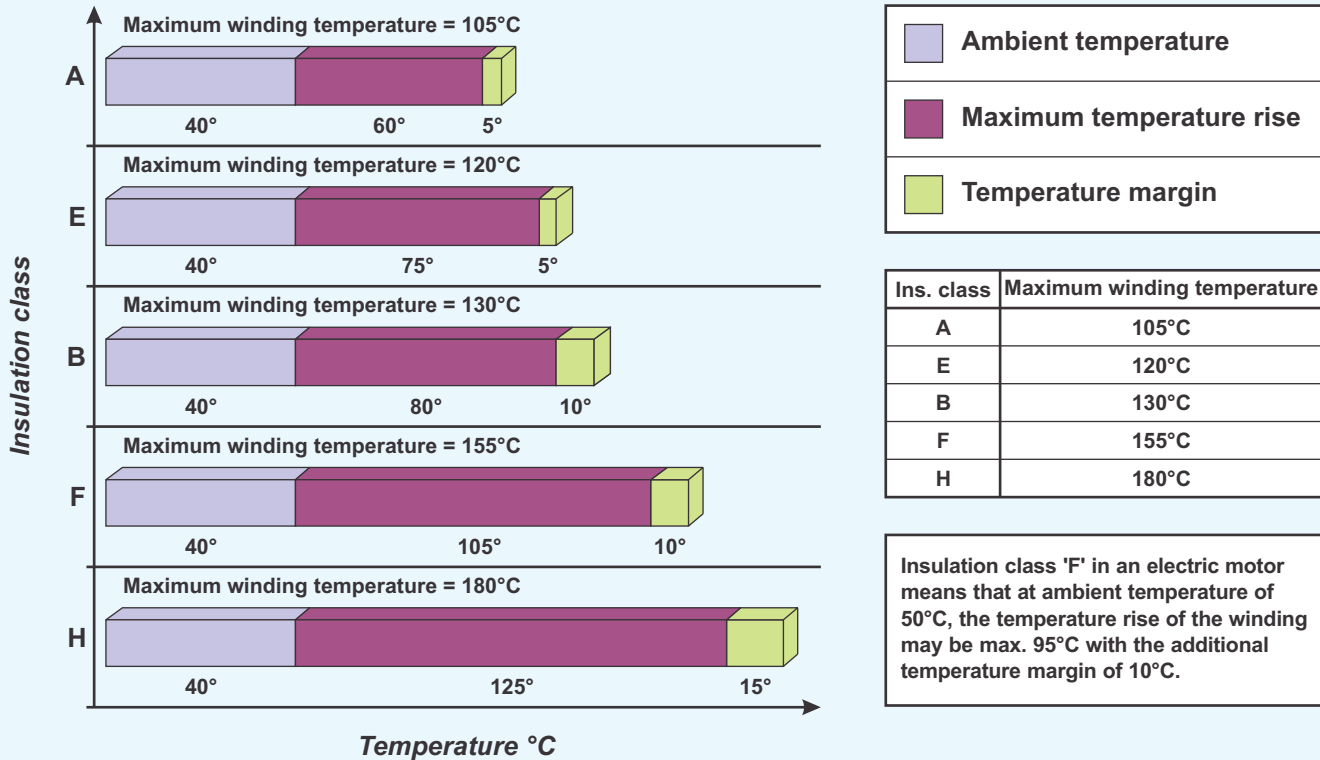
Insulation class

Maximum winding temperature = 105°C
A
40° 60° 5°

Maximum winding temperature = 120°C
E
40° 75° 5°

Maximum winding temperature = 130°C
B
40° 80° 10°

Maximum winding temperature = 155°C
F
40° 105° 10°

Maximum winding temperature = 180°C
H
40° 125° 15°

Temperature °C

Ambient temperature

Maximum temperature rise

Temperature margin

| Ins. class | Maximum winding temperature |
|---|---|
| A | 105°C |
| E | 120°C |
| B | 130°C |
| F | 155°C |
| H | 180°C |

Insulation class 'F' in an electric motor means that at ambient temperature of 50°C, the temperature rise of the winding may be max. 95°C with the additional temperature margin of 10°C.